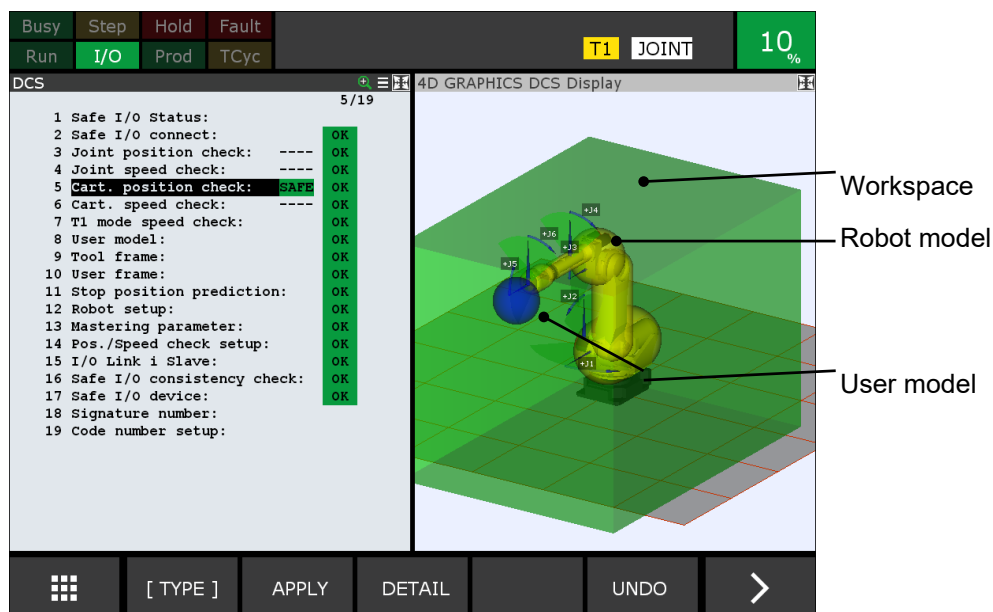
Busy Step Hold Fault
Run I/O Prod TCyc
T1 JOINT 10 %

DCS
5/19

| | | | |
|---|---|---|---|
| 1 | Safe I/O Status: | | |
| 2 | Safe I/O connect: | | OK |
| 3 | Joint position check: | ---- | OK |
| 4 | Joint speed check: | ---- | OK |
| 5 | Cart. position check: | SAFE | OK |
| 6 | Cart. speed check: | ---- | OK |
| 7 | T1 mode speed check: | | OK |
| 8 | User model: | | OK |
| 9 | Tool frame: | | OK |
| 10 | User frame: | | OK |
| 11 | Stop position prediction: | | OK |
| 12 | Robot setup: | | OK |
| 13 | Mastering parameter: | | OK |
| 14 | Pos./Speed check setup: | | OK |
| 15 | I/O Link i Slave: | | OK |
| 16 | Safe I/O consistency check: | | OK |
| 17 | Safe I/O device: | | OK |
| 18 | Signature number: | | |
| 19 | Code number setup: | | |

4D GRAPHICS DCS Display
+J4 +J6 +J3 +J5 +J2 +J1

Workspace
Robot model
User model

[ TYPE ] APPLY DETAIL UNDO >